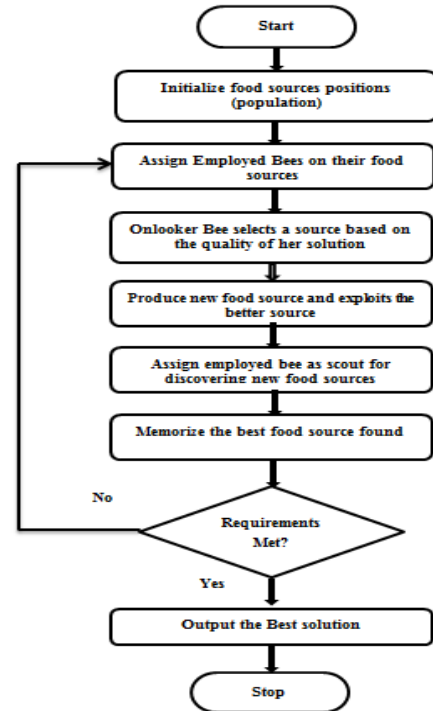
Start

Initialize food sources positions (population)

Assign Employed Bees on their food sources

Onlooker Bee selects a source based on the quality of her solution

Produce new food source and exploits the better source

Assign employed bee as scout for discovering new food sources

Memorize the best food source found

No

Requirements Met?

Yes

Output the Best solution

Stop